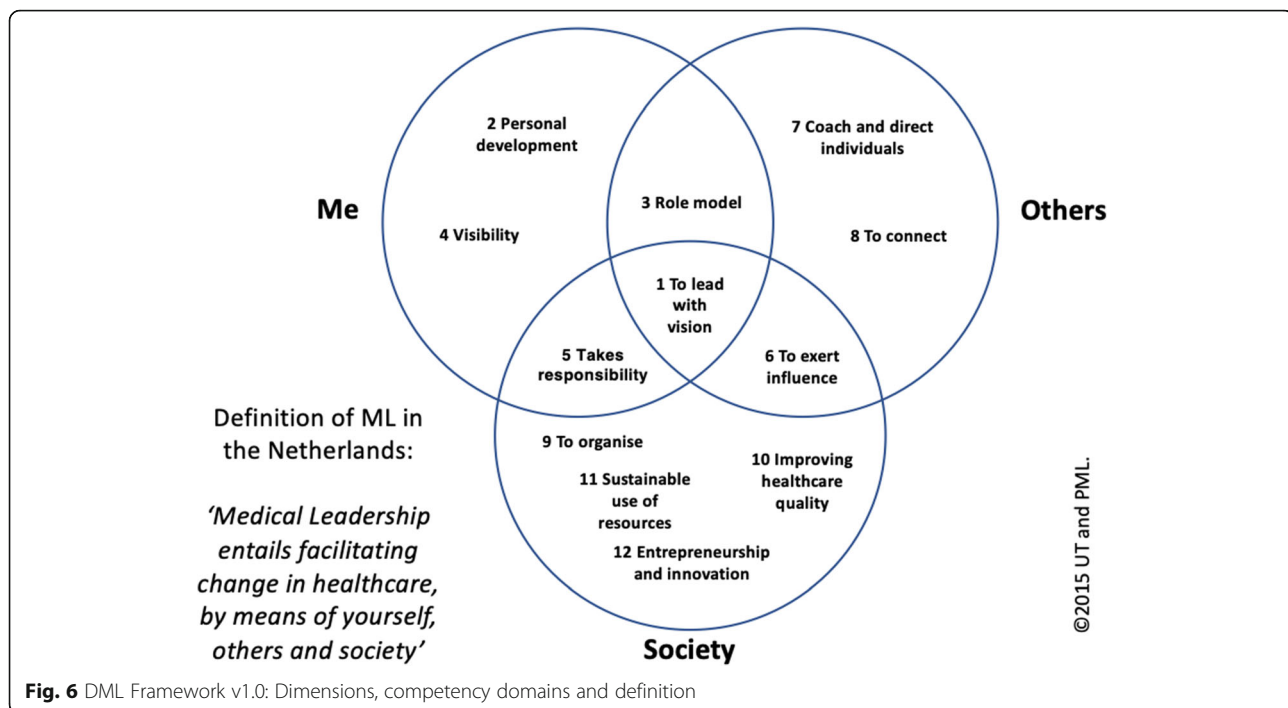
Me

Others

2 Personal development

7 Coach and direct individuals

3 Role model

4 Visibility

8 To connect

1 To lead with vision

5 Takes responsibility

6 To exert influence

Definition of ML in the Netherlands:

'Medical Leadership entails facilitating change in healthcare, by means of yourself, others and society'

9 To organise

11 Sustainable use of resources

10 Improving healthcare quality

12 Entrepreneurship and innovation

Society

©2015 UT and PML.

**Fig. 6** DML Framework v1.0: Dimensions, competency domains and definition